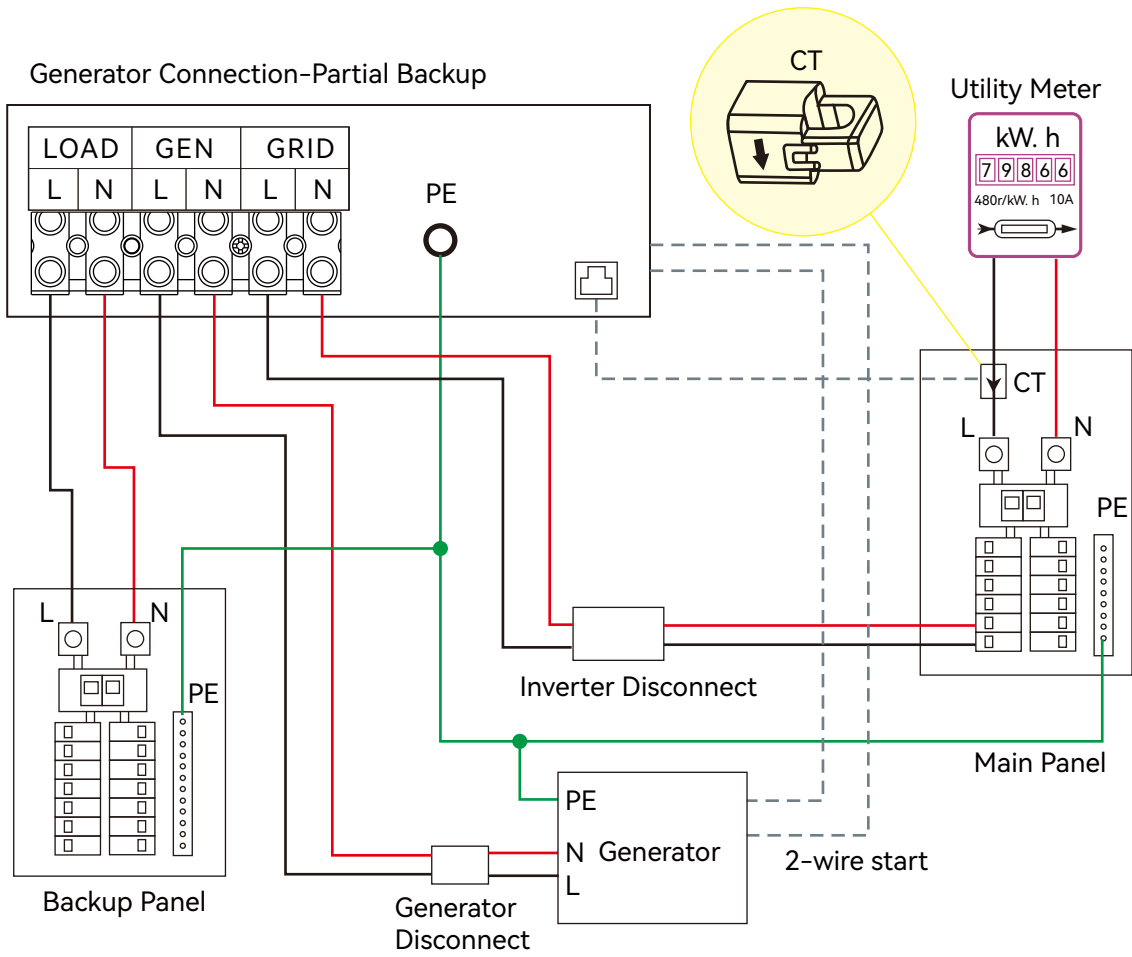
Generator Connection-Partial Backup

| LOAD | | GEN | | GRID | |
|---|---|---|---|---|---|
| L | N | L | N | L | N |

PE

CT

Utility Meter

kW. h

7 9 8 6 6

480r/kW. h 10A

CT

L

N

PE

L

N

PE

Inverter Disconnect

Main Panel

PE

N Generator

L

2-wire start

Backup Panel

Generator Disconnect